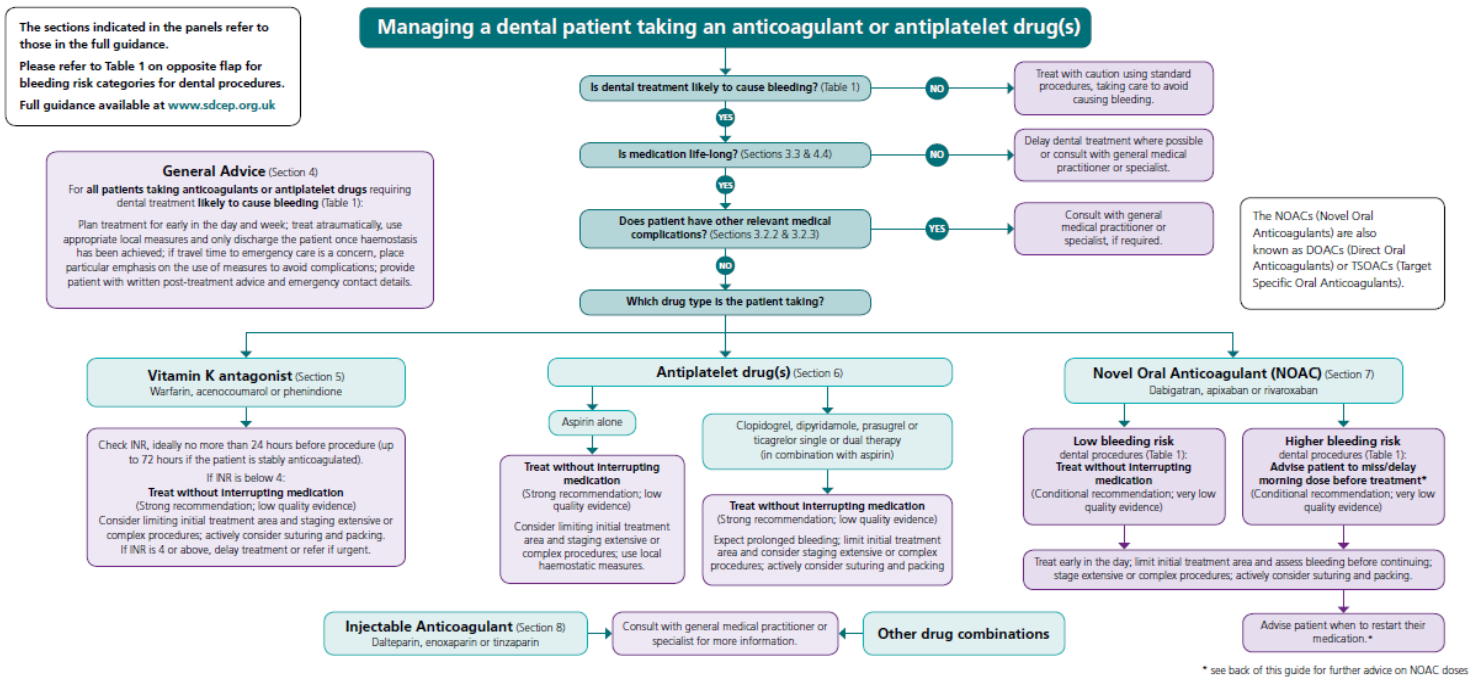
The sections indicated in the panels refer to those in the full guidance.

Please refer to Table 1 on opposite flap for bleeding risk categories for dental procedures.

Full guidance available at www.sdcep.org.uk

Managing a dental patient taking an anticoagulant or antiplatelet drug(s)

Is dental treatment likely to cause bleeding? (Table 1)

NO

Treat with caution using standard procedures, taking care to avoid causing bleeding.

YES

Is medication life-long? (Sections 3.3 & 4.4)

NO

Delay dental treatment where possible or consult with general medical practitioner or specialist.

YES

Does patient have other relevant medical complications? (Sections 3.2.2 & 3.2.3)

YES

Consult with general medical practitioner or specialist, if required.

NO

Which drug type is the patient taking?

General Advice (Section 4)

For all patients taking anticoagulants or antiplatelet drugs requiring dental treatment likely to cause bleeding (Table 1):

Plan treatment for early in the day and week; treat atraumatically, use appropriate local measures and only discharge the patient once haemostasis has been achieved; if travel time to emergency care is a concern, place particular emphasis on the use of measures to avoid complications; provide patient with written post-treatment advice and emergency contact details.

The NOACs (Novel Oral Anticoagulants) are also known as DOACs (Direct Oral Anticoagulants) or TSOACs (Target Specific Oral Anticoagulants).

Vitamin K antagonist (Section 5)
Warfarin, acenocoumarol or phenindione

Check INR, ideally no more than 24 hours before procedure (up to 72 hours if the patient is stably anticoagulated).
If INR is below 4:
Treat without interrupting medication
(Strong recommendation; low quality evidence)
Consider limiting initial treatment area and staging extensive or complex procedures; actively consider suturing and packing.
If INR is 4 or above, delay treatment or refer if urgent.

Antiplatelet drug(s) (Section 6)

Aspirin alone

Treat without interrupting medication
(Strong recommendation; low quality evidence)
Consider limiting initial treatment area and staging extensive or complex procedures; use local haemostatic measures.

Clopidogrel, dipyridamole, prasugrel or ticagrelor single or dual therapy (in combination with aspirin)

Treat without interrupting medication
(Strong recommendation; low quality evidence)
Expect prolonged bleeding; limit initial treatment area and consider staging extensive or complex procedures; actively consider suturing and packing

Novel Oral Anticoagulant (NOAC) (Section 7)
Dabigatran, apixaban or rivaroxaban

Low bleeding risk
dental procedures (Table 1):
Treat without interrupting medication
(Conditional recommendation; very low quality evidence)

Higher bleeding risk
dental procedures (Table 1):
Advise patient to miss/delay morning dose before treatment*
(Conditional recommendation; very low quality evidence)

Treat early in the day; limit initial treatment area and assess bleeding before continuing; stage extensive or complex procedures; actively consider suturing and packing.

Advise patient when to restart their medication.*

Injectable Anticoagulant (Section 8)
Dalteparin, enoxaparin or tinzaparin

Consult with general medical practitioner or specialist for more information.

Other drug combinations

* see back of this guide for further advice on NOAC doses